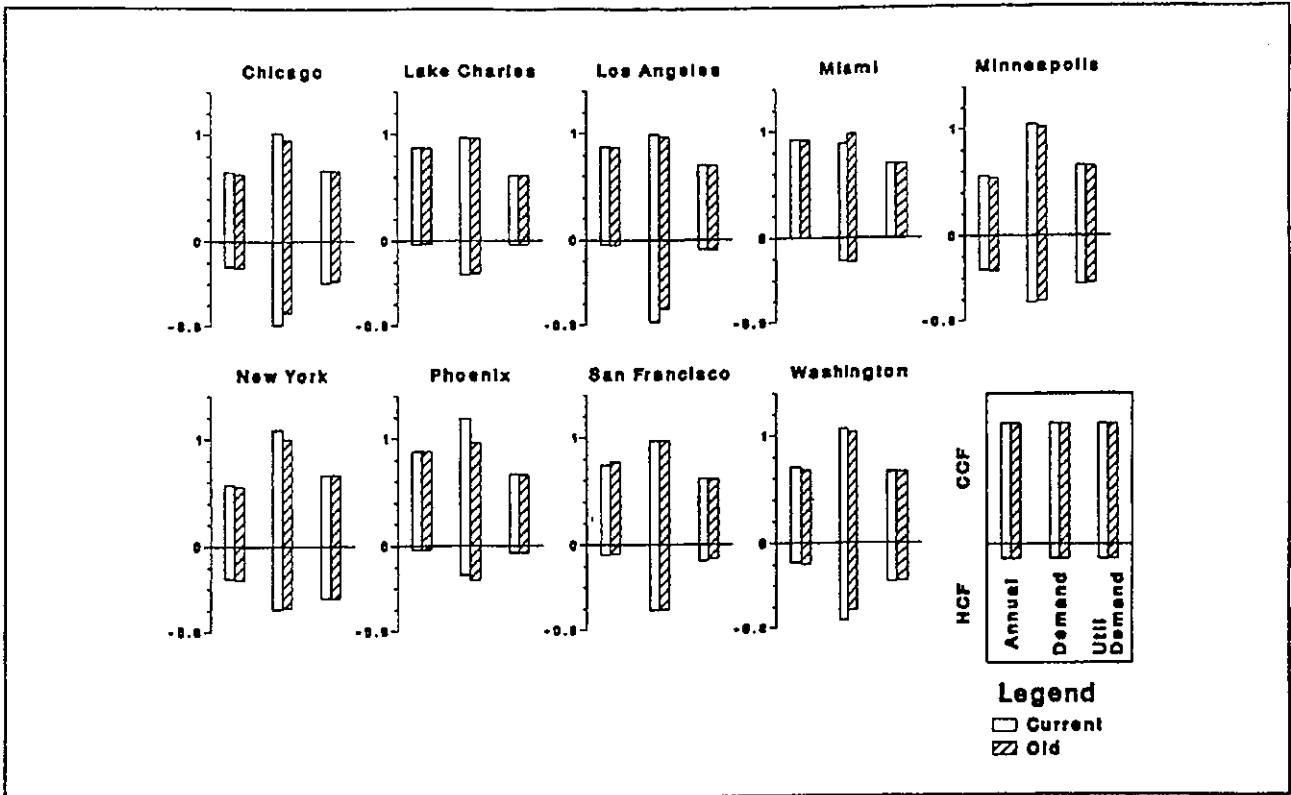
Chicago

1

0

-0.8

Lake Charles

1

0

-0.8

Los Angeles

1

0

-0.8

Miami

1

0

-0.8

Minneapolis

1

0

-0.8

New York

1

0

-0.8

Phoenix

1

0

-0.8

San Francisco

1

0

-0.8

Washington

1

0

-0.8

CCF

HCF

Annual

Demand

Util Demand

Legend

Current

Old